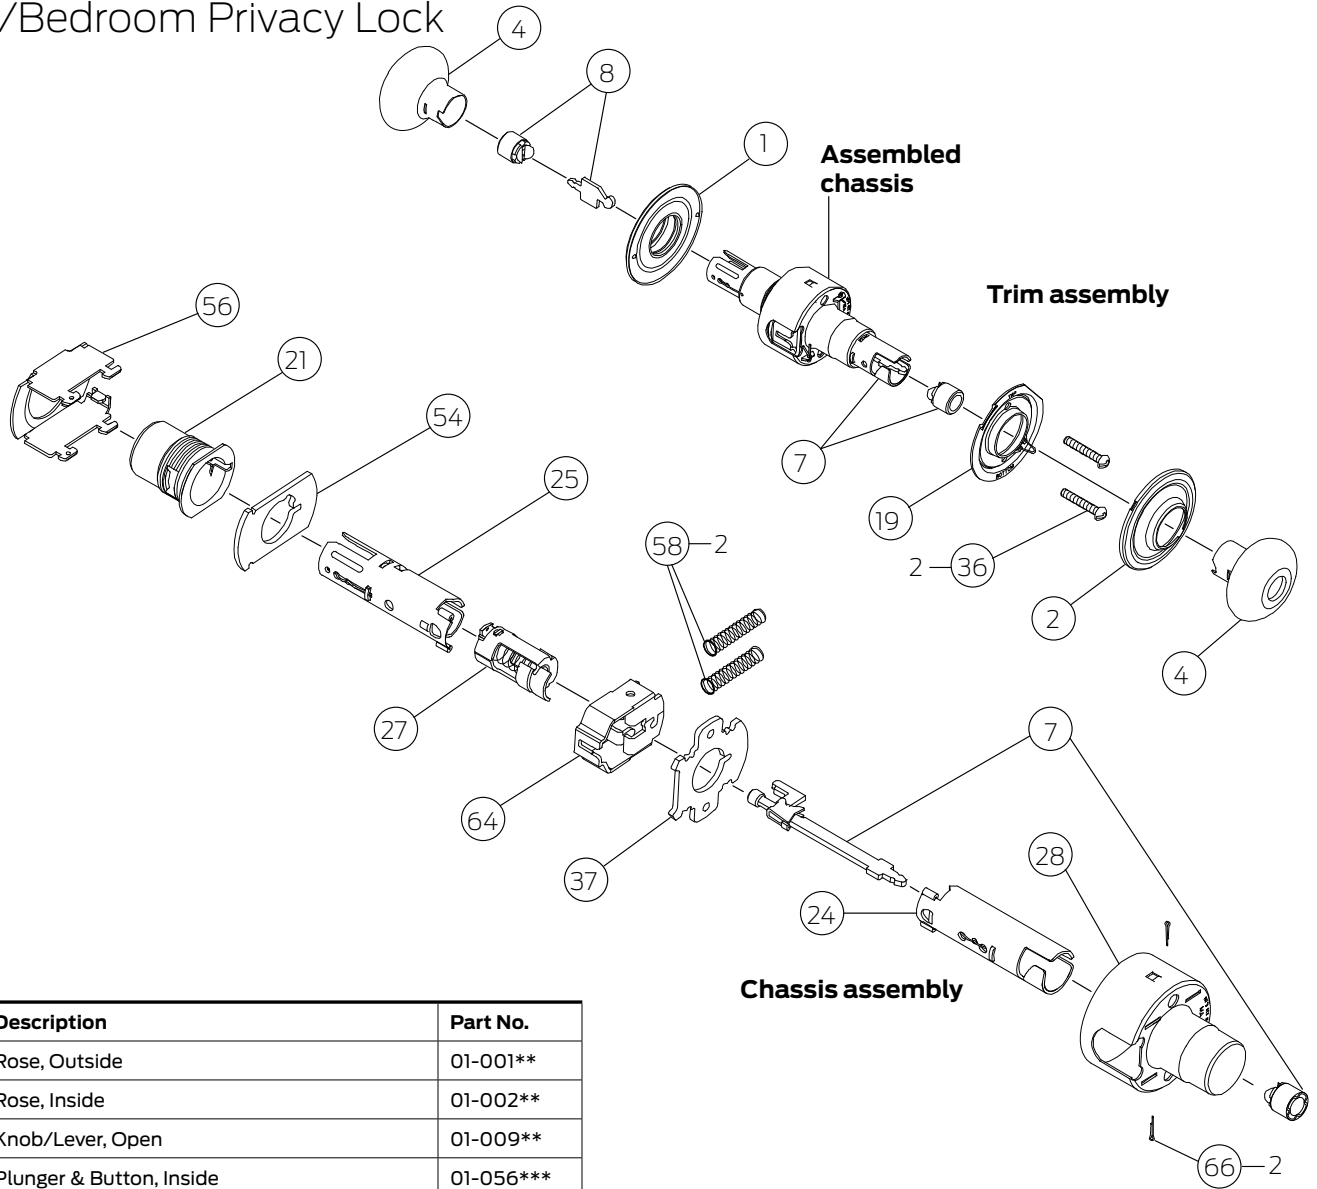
/Bedroom Privacy Lock

4

8

1

Assembled chassis

Trim assembly

56

21

54

25

7

19

58—2

2—36

2

4

27

64

37

7

28

24

Chassis assembly

66—2

| Description | Part No. |
|---|---|
| Rose, Outside | 01-001** |
| Rose, Inside | 01-002** |
| Knob/Lever, Open | 01-009** |
| Plunger & Button, Inside | 01-056*** |